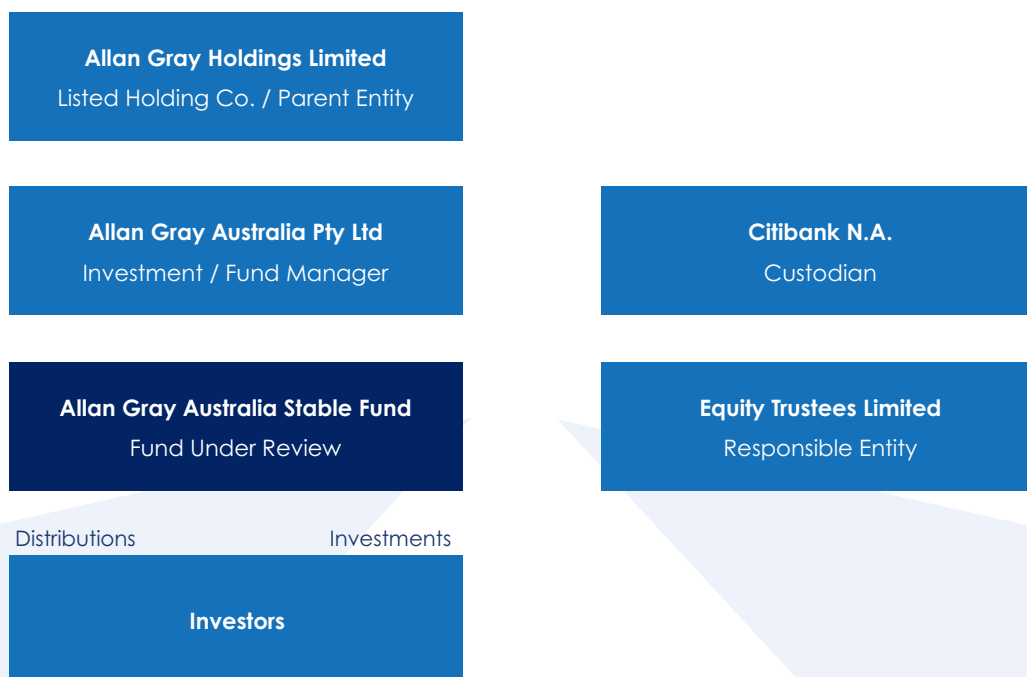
**Allan Gray Holdings Limited**
Listed Holding Co. / Parent Entity

**Allan Gray Australia Pty Ltd**
Investment / Fund Manager

**Citibank N.A.**
Custodian

**Allan Gray Australia Stable Fund**
Fund Under Review

**Equity Trustees Limited**
Responsible Entity

Distributions

Investments

**Investors**